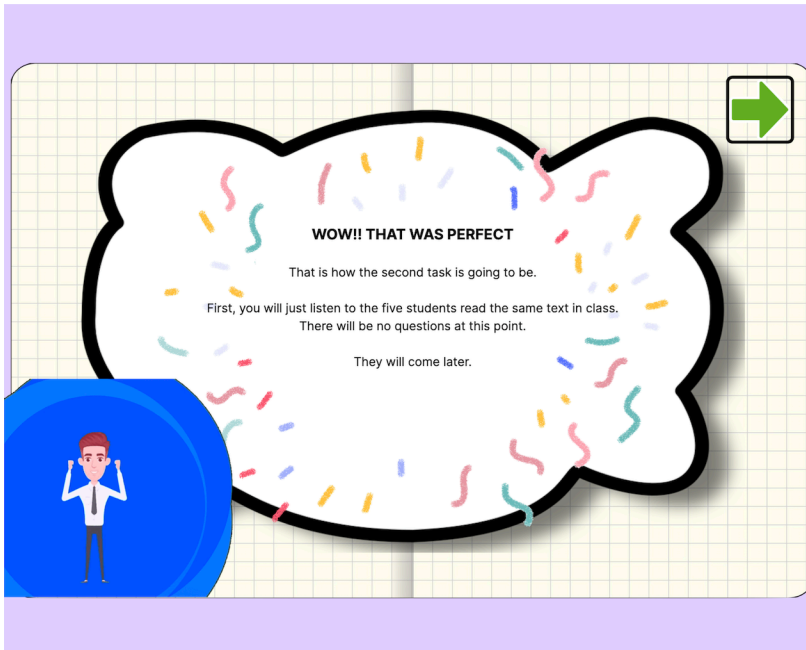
WOW!! THAT WAS PERFECT

That is how the second task is going to be.

First, you will just listen to the five students read the same text in class. There will be no questions at this point.

They will come later.